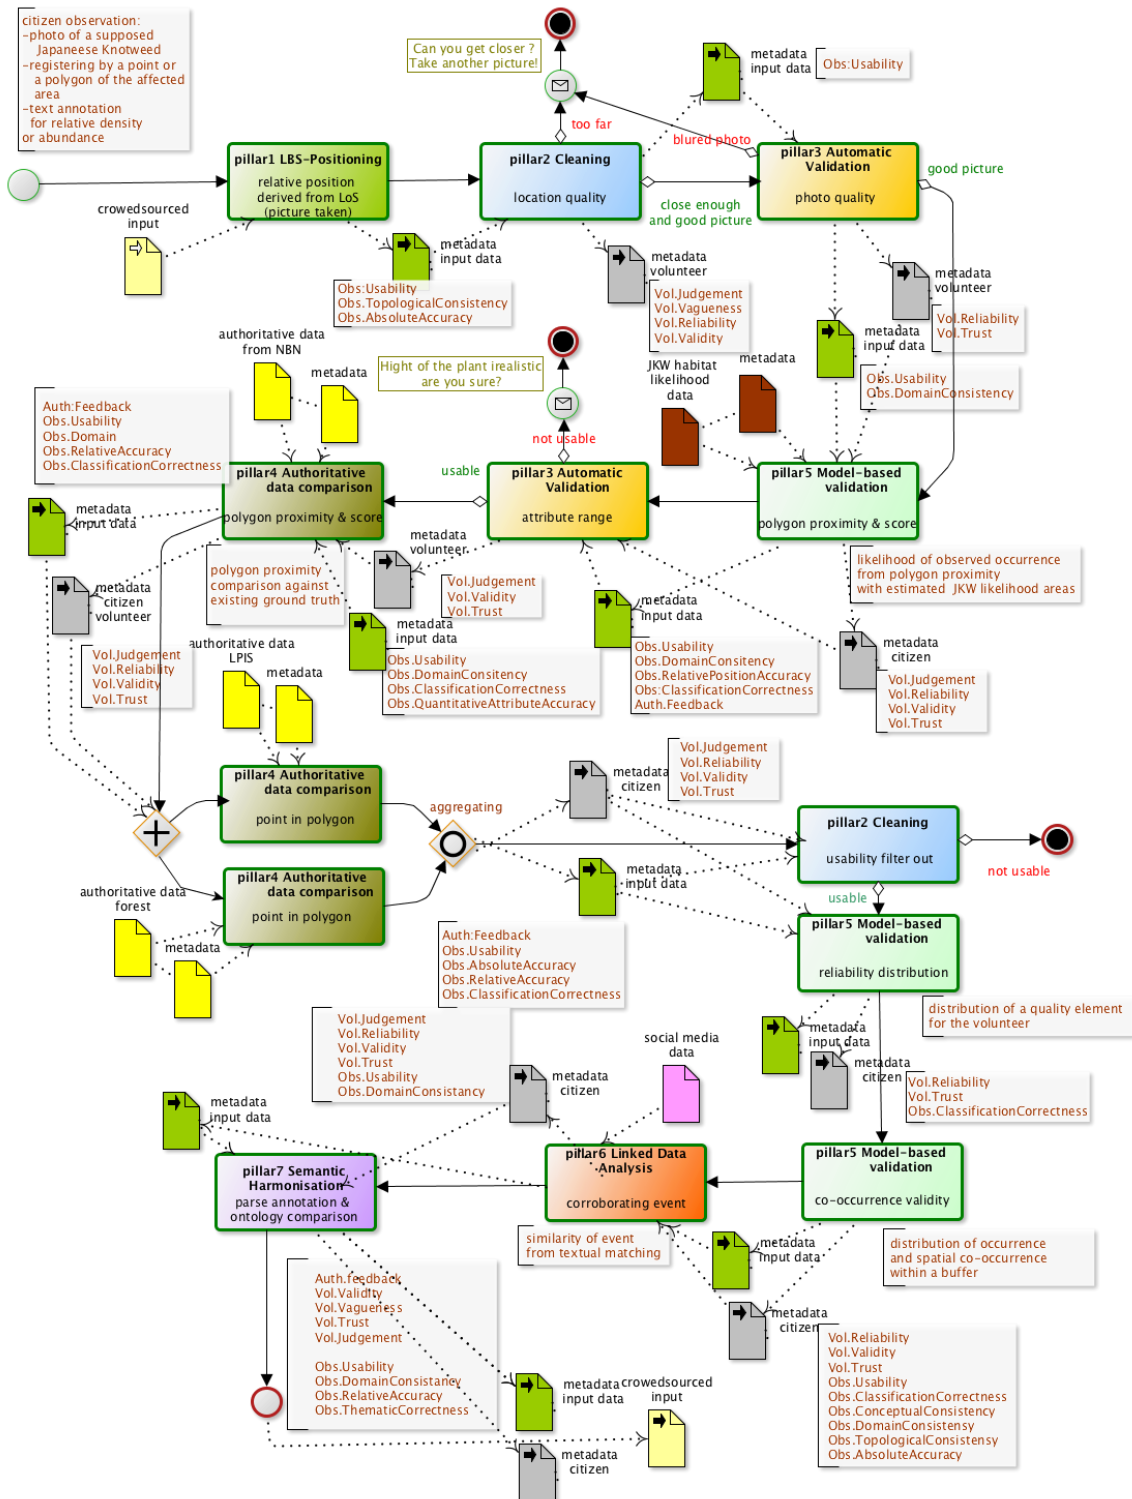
citizen observation:
-photo of a supposed Japaneese Knotweed
-registering by a point or a polygon of the affected area
-text annotation for relative density or abundance

Can you get closer ? Take another picture!

metadata input data

Obs:Usability

too far

blured photo

pillar1 LBS-Positioning
relative position derived from LoS (picture taken)

pillar2 Cleaning
location quality

pillar3 Automatic Validation
photo quality

good picture

close enough and good picture

crowdsourced input

metadata input data

Obs:Usability
Obs.TopologicalConsistency
Obs.AbsoluteAccuracy

metadata volunteer

Vol.Judgement
Vol.Vagueness
Vol.Reliability
Vol.Validity

metadata volunteer

Vol.Reliability
Vol.Trust

metadata input data

Obs.Usability
Obs.DomainConsistency

authoritative data from NBN

metadata

Hight of the plant irealistic are you sure?

JKW habitat likelihood data

metadata

Auth:Feedback
Obs.Usability
Obs.Domain
Obs.RelativeAccuracy
Obs.ClassificationCorrectness

not usable

usable

pillar4 Authoritative data comparison
polygon proximity & score

pillar3 Automatic Validation
attribute range

pillar5 Model-based validation
polygon proximity & score

metadata input data

metadata volunteer

likelihood of observed occurrence from polygon proximity with estimated JKW likelihood areas

metadata citizen volunteer

polygon proximity comparison against existing ground truth

Vol.Judgement
Vol.Validity
Vol.Trust

metadata input data

Obs.Usability
Obs.DomainConsitency
Obs.RelativePositionAccuracy
Obs:ClassificationCorrectness
Auth.Feedback

metadata citizen

Vol.Judgement
Vol.Reliability
Vol.Validity
Vol.Trust

Vol.Judgement
Vol.Reliability
Vol.Validity
Vol.Trust

authoritative data LPIS

metadata

metadata input data

Obs.Usability
Obs.DomainConsistency
Obs.ClassificationCorrectness
Obs.QuantitativeAttributeAccuracy

Vol.Judgement
Vol.Reliability
Vol.Validity
Vol.Trust

metadata citizen

pillar4 Authoritative data comparison
point in polygon

aggregating

pillar2 Cleaning
usability filter out

not usable

usable

metadata input data

pillar4 Authoritative data comparison
point in polygon

authoritative data forest

metadata

Auth:Feedback
Obs.Usability
Obs.AbsoluteAccuracy
Obs.RelativeAccuracy
Obs.ClassificationCorrectness

pillar5 Model-based validation
reliability distribution

distribution of a quality element for the volunteer

Vol.Judgement
Vol.Reliability
Vol.Validity
Vol.Trust
Obs.Usability
Obs.DomainConsistancy

metadata citizen

social media data

metadata input data

metadata citizen

Vol.Reliability
Vol.Trust
Obs.ClassificationCorrectness

metadata input data

pillar7 Semantic Harmonisation
parse annotation & ontology comparison

pillar6 Linked Data Analysis
corroborating event

pillar5 Model-based validation
co-occurrence validity

similarity of event from textual matching

metadata input data

distribution of occurrence and spatial co-occurrence within a buffer

metadata citizen

Auth.feedback
Vol.Validity
Vol.Vagueness
Vol.Trust
Vol.Judgement

Obs.Usability
Obs.DomainConsistancy
Obs.RelativeAccuracy
Obs.ThematicCorrectness

Vol.Reliability
Vol.Validity
Vol.Trust
Obs.Usability
Obs.ClassificationCorrectness
Obs.ConceptualConsistency
Obs.DomainConsistensy
Obs.TopologicalConsistensy
Obs.AbsoluteAccuracy

metadata input data

crowdsourced input

metadata citizen